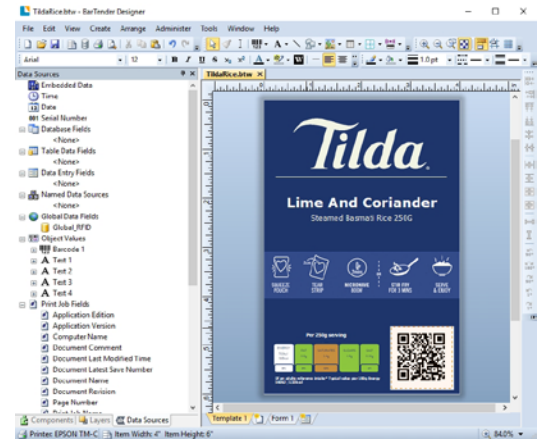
TildaRice.btw - BarTender Designer

File Edit View Create Arrange Administer Tools Window Help

Arial 12 B I U 1.0pt

Data Sources
Embedded Data
Time
Date
Serial Number
Database Fields
<None>
Table Data Fields
<None>
Data Entry Fields
<None>
Named Data Sources
<None>
Global Data Fields
Global_RFID
Object Values
Barcode 1
Text 1
Text 2
Text 3
Text 4
Print Job Fields
Application Edition
Application Version
Computer Name
Document Comment
Document Last Modified Time
Document Latest Save Number
Document Name
Document Revision
Page Number

TildaRice.btw

Tilda
Lime And Coriander
Steamed Basmati Rice 250G

SQUEEZE POUCH
TEAR STRIP
MICROWAVE 60SEC
STIR FRY FOR 3 MINS
SERVE & ENJOY

Per 250g serving

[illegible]

Components Layers Data Sources
Template 1 Form 1
Printer: EPSON TM-C Item Width: 4" Item Height: 6"
84.0%